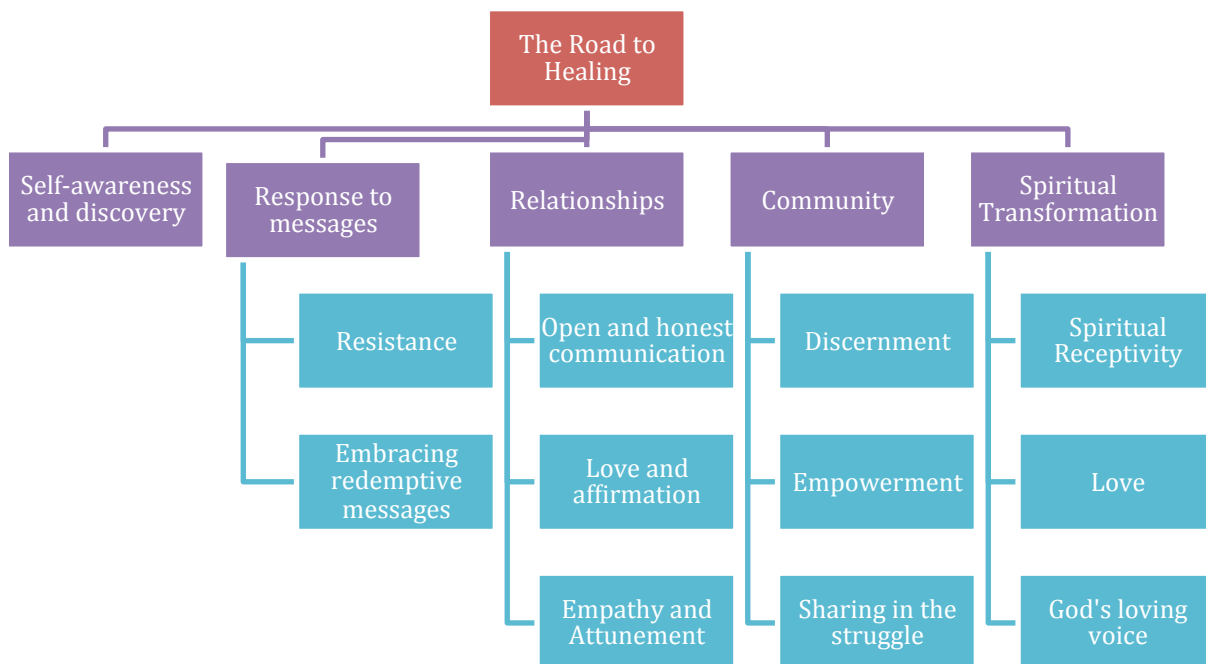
The Road to Healing

Self-awareness and discovery

Response to messages

Resistance

Embracing redemptive messages

Relationships

Open and honest communication

Love and affirmation

Empathy and Attunement

Community

Discernment

Empowerment

Sharing in the struggle

Spiritual Transformation

Spiritual Receptivity

Love

God's loving voice